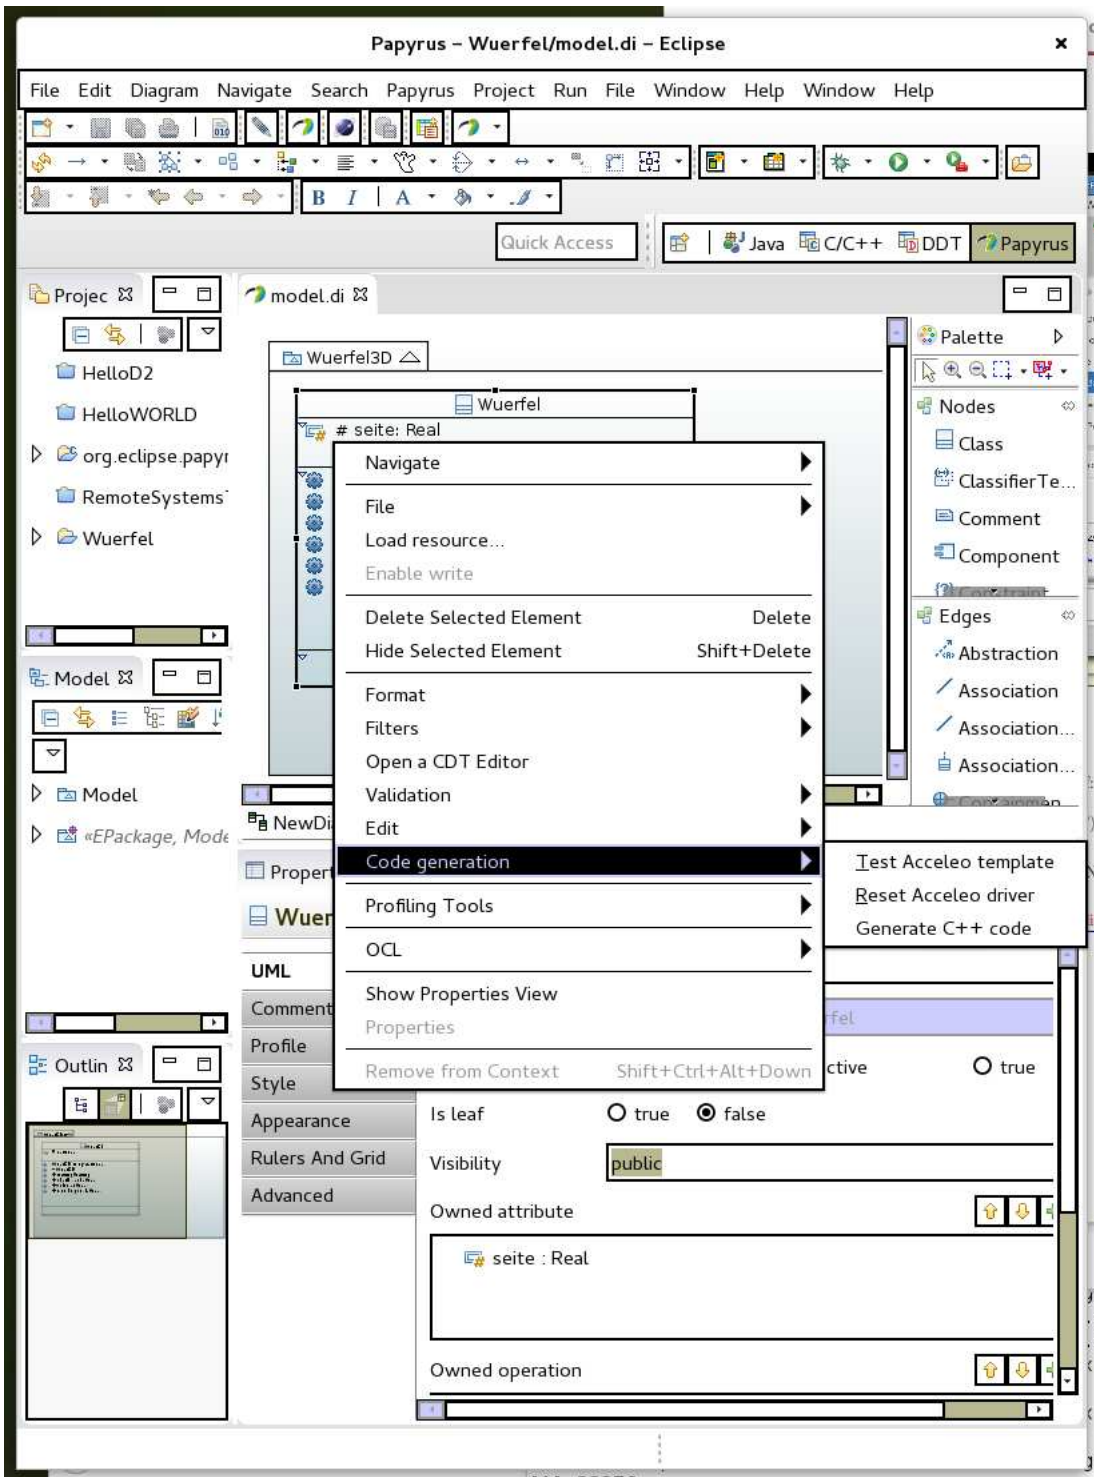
Papyrus – Wuerfel/model.di – Eclipse

File Edit Diagram Navigate Search Papyrus Project Run File Window Help Window Help

B I A

Quick Access

Java C/C++ DDT Papyrus

Projec
HelloD2
HelloWORLD
org.eclipse.papyı
RemoteSystems
Wuerfel

Model
Model
«EPackage, Mode

Outlin

model.di

Wuerfel3D
Wuerfel
# seite: Real

NewDi
Propert
Wuer
UML
Comment
Profile
Style
Appearance
Rulers And Grid
Advanced

Navigate
File
Load resource...
Enable write
Delete Selected Element Delete
Hide Selected Element Shift+Delete
Format
Filters
Open a CDT Editor
Validation
Edit
Code generation
Profiling Tools
OCL
Show Properties View
Properties
Remove from Context Shift+Ctrl+Alt+Down

Test Acceleo template
Reset Acceleo driver
Generate C++ code

Palette
Nodes
Class
ClassifierTe...
Comment
Component
Edges
Abstraction
Association
Association...
Association...

rfel
ctive true
Is leaf true false
Visibility public
Owned attribute
seite : Real
Owned operation